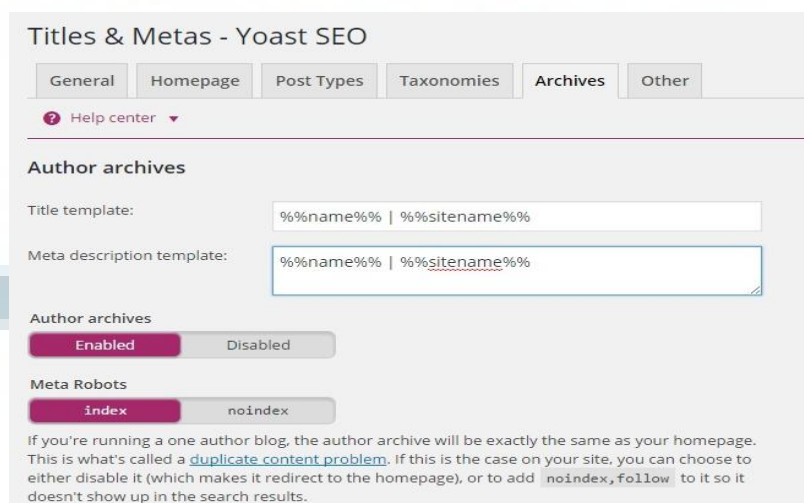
Titles & Metas - Yoast SEO

General | Homepage | Post Types | Taxonomies | Archives | Other

Help center ▾

Author archives

Title template: %%name%% | %%sitename%%

Meta description template: %%name%% | %%sitename%%

Author archives

Enabled | Disabled

Meta Robots

index | noindex

If you're running a one author blog, the author archive will be exactly the same as your homepage. This is what's called a duplicate content problem. If this is the case on your site, you can choose to either disable it (which makes it redirect to the homepage), or to add noindex,follow to it so it doesn't show up in the search results.